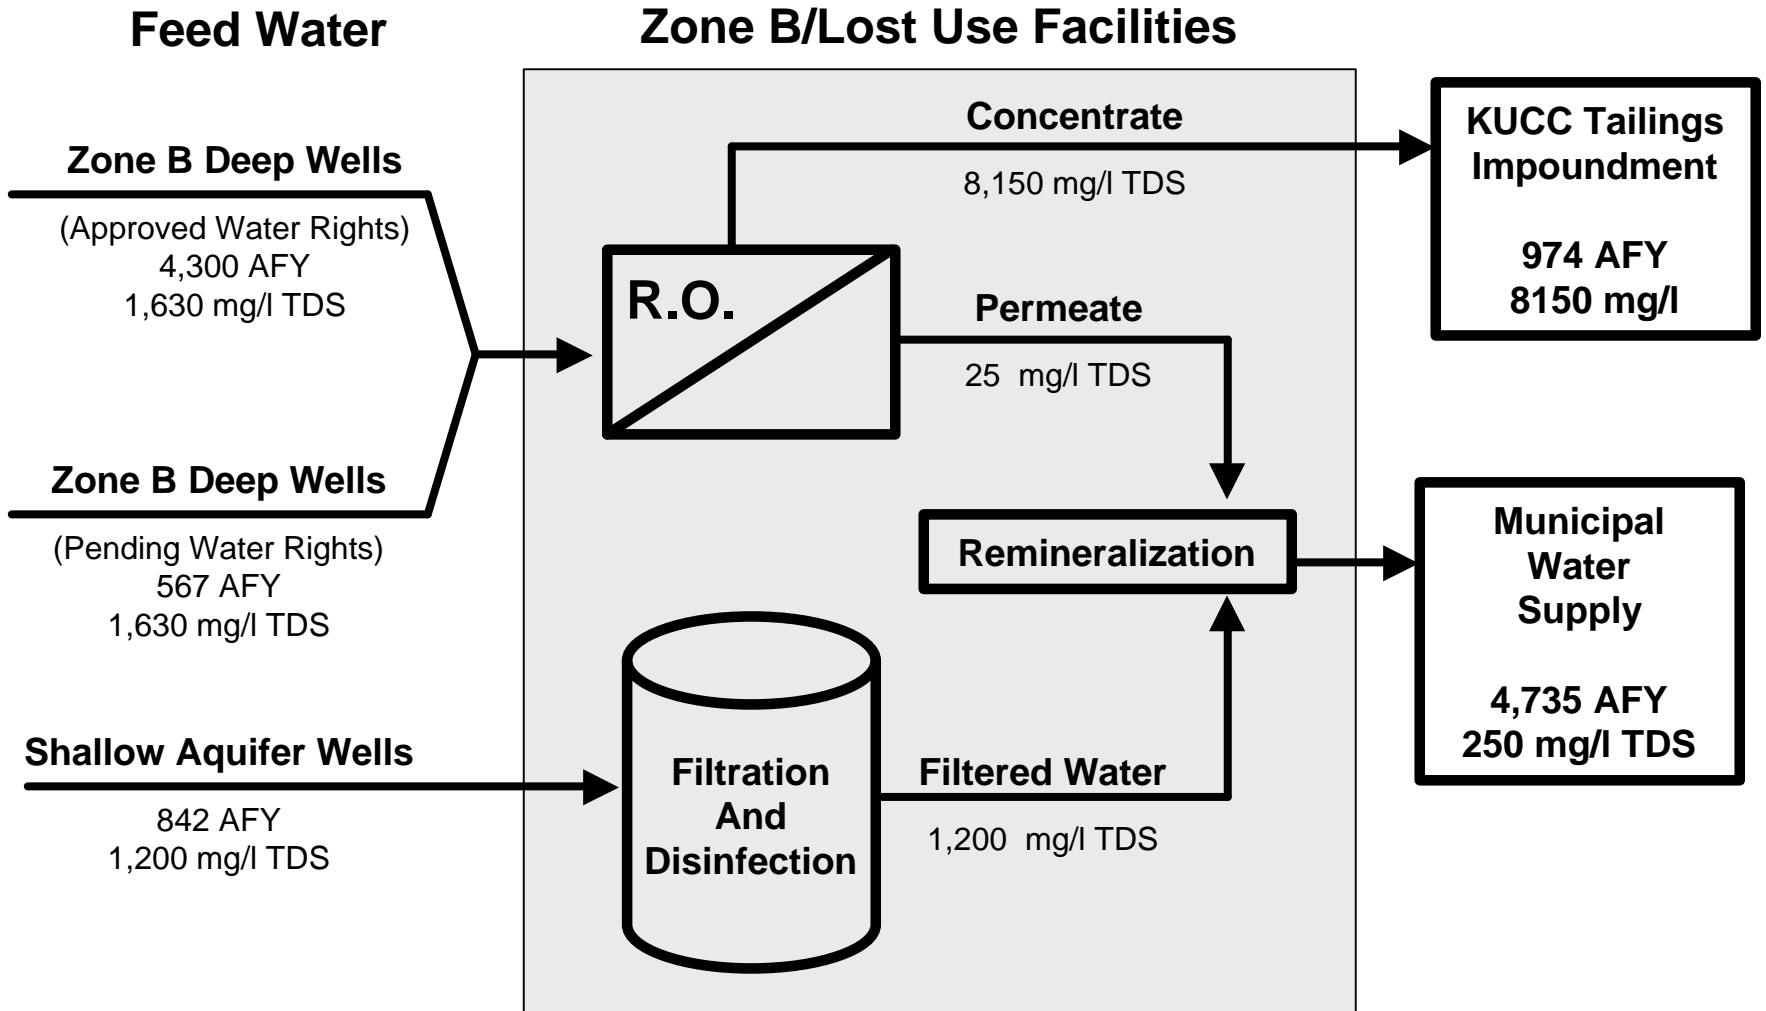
Feed Water

Zone B/Lost Use Facilities

Zone B Deep Wells

(Approved Water Rights)
4,300 AFY
1,630 mg/l TDS

Zone B Deep Wells

(Pending Water Rights)
567 AFY
1,630 mg/l TDS

Shallow Aquifer Wells

842 AFY
1,200 mg/l TDS

Concentrate

8,150 mg/l TDS

R.O.

Permeate

25 mg/l TDS

Remineralization

Filtration And Disinfection

Filtered Water

1,200 mg/l TDS

KUCC Tailings Impoundment

974 AFY
8150 mg/l

Municipal Water Supply

4,735 AFY
250 mg/l TDS